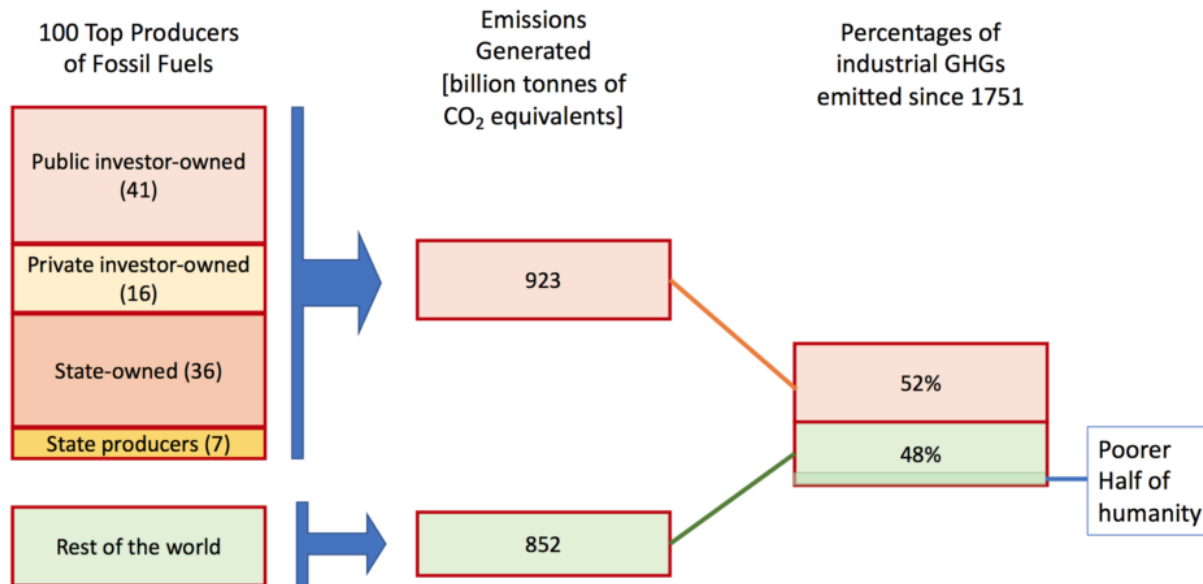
100 Top Producers of Fossil Fuels

Emissions Generated [billion tonnes of $CO_2$ equivalents]

Percentages of industrial GHGs emitted since 1751

Public investor-owned (41)

Private investor-owned (16)

State-owned (36)

State producers (7)

923

52%

48%

Poorer Half of humanity

Rest of the world

852